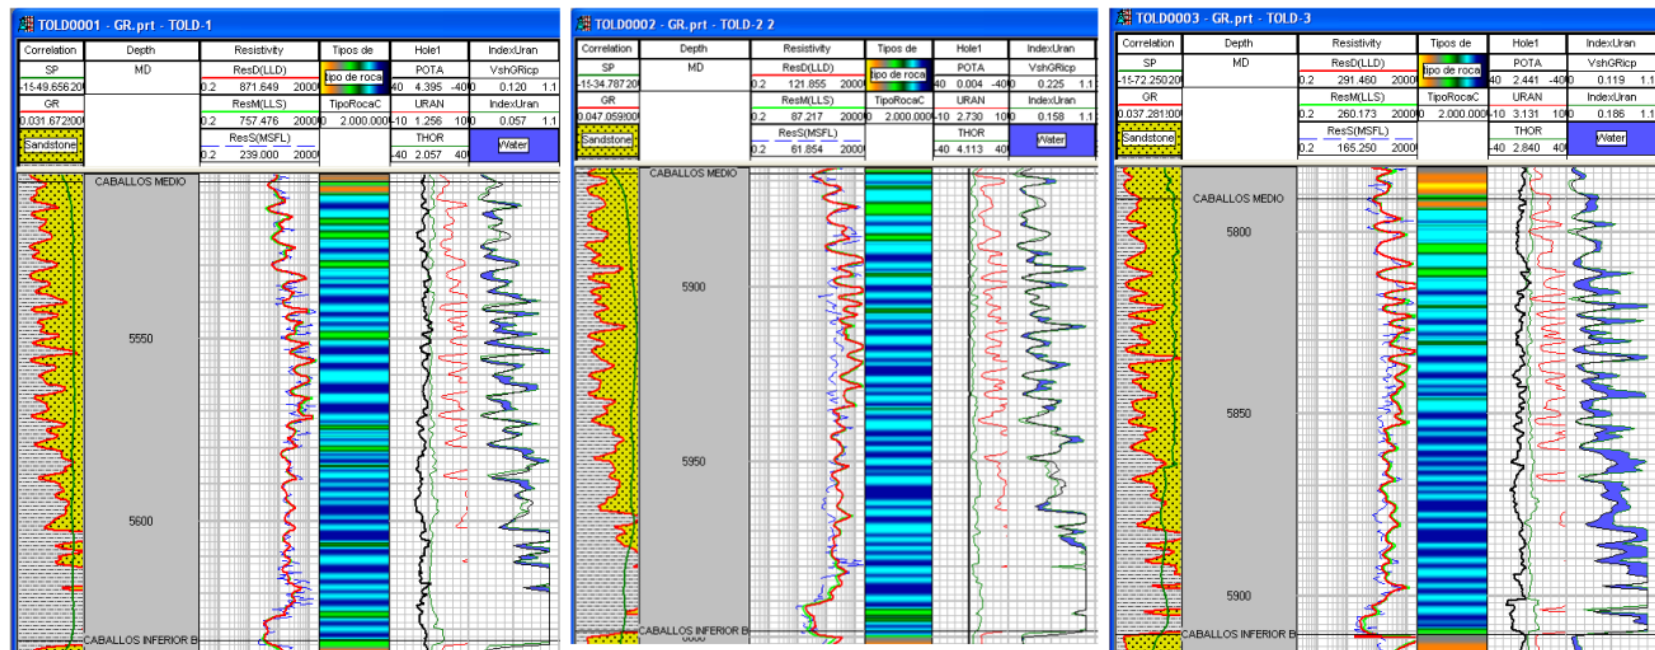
TOLD0001 - GR.prt - TOLD-1

| Correlation | Depth | Resistivity | Tipos de | Hole1 | IndexUran |
|---|---|---|---|---|---|
| SP | MD | ResD(LLD) | tipo de roca | POTA | VshGRicp |
| -15 49.656 20 | | 0.2 871.649 2000 | | 40 4.395 -40 0 | 0.120 1.1 |
| GR | | ResM(LLS) | TipoRocaC | URAN | IndexUran |
| 0.031 672.00 | | 0.2 757.476 2000 | 0 2.000.000 | -10 1.256 10 | 0 0.057 1.1 |
| Sandstone | | ResS(MSFL) | | THOR | Water |
| | | 0.2 239.000 2000 | | -40 2.057 40 | |

CABALLOS MEDIO
5550
5600
CABALLOS INFERIOR B

TOLD0002 - GR.prt - TOLD-2 2

| Correlation | Depth | Resistivity | Tipos de | Hole1 | IndexUran |
|---|---|---|---|---|---|
| SP | MD | ResD(LLD) | tipo de roca | POTA | VshGRicp |
| -15 34.787 20 | | 0.2 121.855 2000 | | 40 0.004 -40 0 | 0.225 1.1 |
| GR | | ResM(LLS) | TipoRocaC | URAN | IndexUran |
| 0.047 059.00 | | 0.2 87.217 2000 | 0 2.000.000 | -10 2.730 10 | 0 0.158 1.1 |
| Sandstone | | ResS(MSFL) | | THOR | Water |
| | | 0.2 61.854 2000 | | -40 4.113 40 | |

CABALLOS MEDIO
5900
5950
CABALLOS INFERIOR B

TOLD0003 - GR.prt - TOLD-3

| Correlation | Depth | Resistivity | Tipos de | Hole1 | IndexUran |
|---|---|---|---|---|---|
| SP | MD | ResD(LLD) | tipo de roca | POTA | VshGRicp |
| -15 72.250 20 | | 0.2 291.460 2000 | | 40 2.441 -40 0 | 0.119 1.1 |
| GR | | ResM(LLS) | TipoRocaC | URAN | IndexUran |
| 0.037 281.00 | | 0.2 260.173 2000 | 0 2.000.000 | -10 3.131 10 | 0 0.186 1.1 |
| Sandstone | | ResS(MSFL) | | THOR | Water |
| | | 0.2 165.250 2000 | | -40 2.840 40 | |

CABALLOS MEDIO
5800
5850
5900
CABALLOS INFERIOR B